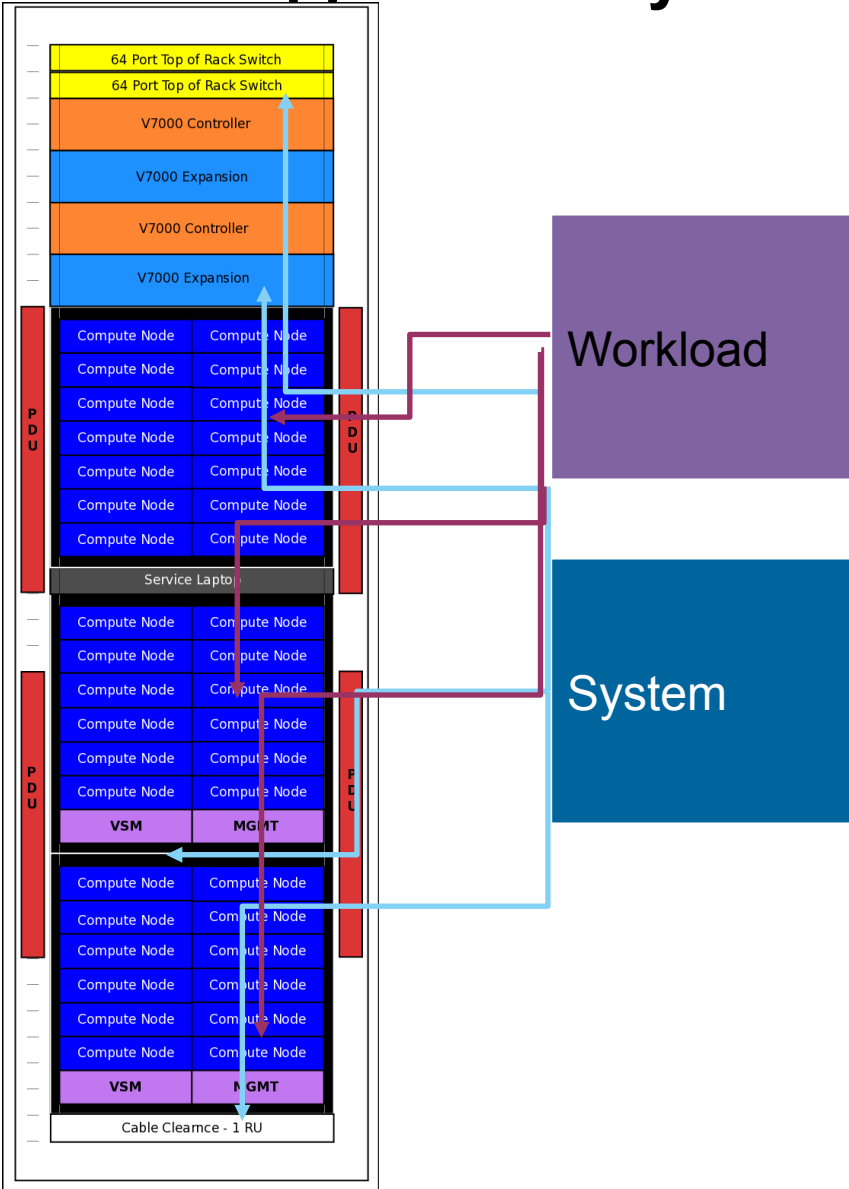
64 Port Top of Rack Switch
64 Port Top of Rack Switch
V7000 Controller
V7000 Expansion
V7000 Controller
V7000 Expansion

PDU

| Compute Node | Compute Node |
|---|---|
| Compute Node | Compute Node |
| Compute Node | Compute Node |
| Compute Node | Compute Node |
| Compute Node | Compute Node |
| Compute Node | Compute Node |
| Compute Node | Compute Node |

PDU

Service Laptop

| Compute Node | Compute Node |
|---|---|
| Compute Node | Compute Node |
| Compute Node | Compute Node |
| Compute Node | Compute Node |
| Compute Node | Compute Node |
| Compute Node | Compute Node |
| VSM | MGMT |

PDU

PDU

| Compute Node | Compute Node |
|---|---|
| Compute Node | Compute Node |
| Compute Node | Compute Node |
| Compute Node | Compute Node |
| Compute Node | Compute Node |
| Compute Node | Compute Node |
| VSM | MGMT |

Cable Clearnce - 1 RU

Workload

System